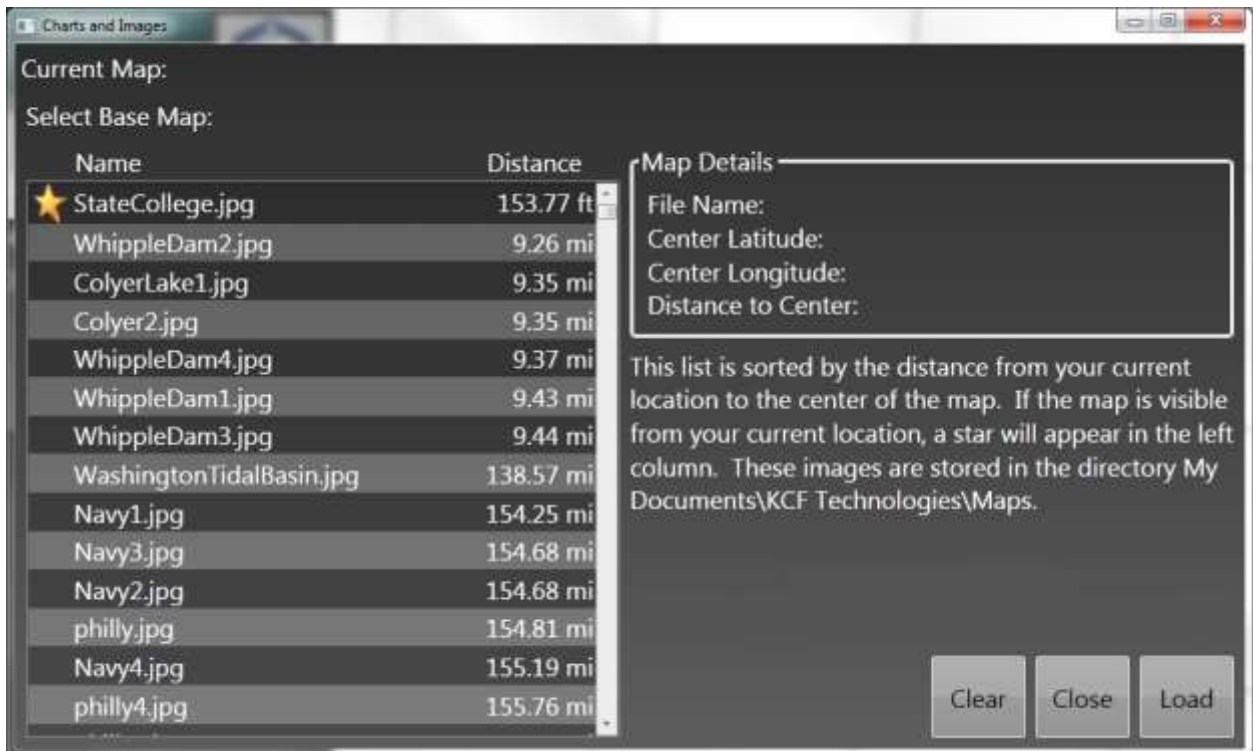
Charts and Images

Current Map:

Select Base Map:

| Name | Distance |
|---|---|
| StateCollege.jpg | 153.77 ft |
| WhippleDam2.jpg | 9.26 mi |
| ColyerLake1.jpg | 9.35 mi |
| Colyer2.jpg | 9.35 mi |
| WhippleDam4.jpg | 9.37 mi |
| WhippleDam1.jpg | 9.43 mi |
| WhippleDam3.jpg | 9.44 mi |
| WashingtonTidalBasin.jpg | 138.57 mi |
| Navy1.jpg | 154.25 mi |
| Navy3.jpg | 154.68 mi |
| Navy2.jpg | 154.68 mi |
| philly.jpg | 154.81 mi |
| Navy4.jpg | 155.19 mi |
| philly4.jpg | 155.76 mi |

Map Details
File Name:
Center Latitude:
Center Longitude:
Distance to Center:

This list is sorted by the distance from your current location to the center of the map. If the map is visible from your current location, a star will appear in the left column. These images are stored in the directory My Documents\KCF Technologies\Maps.

Clear
Close
Load